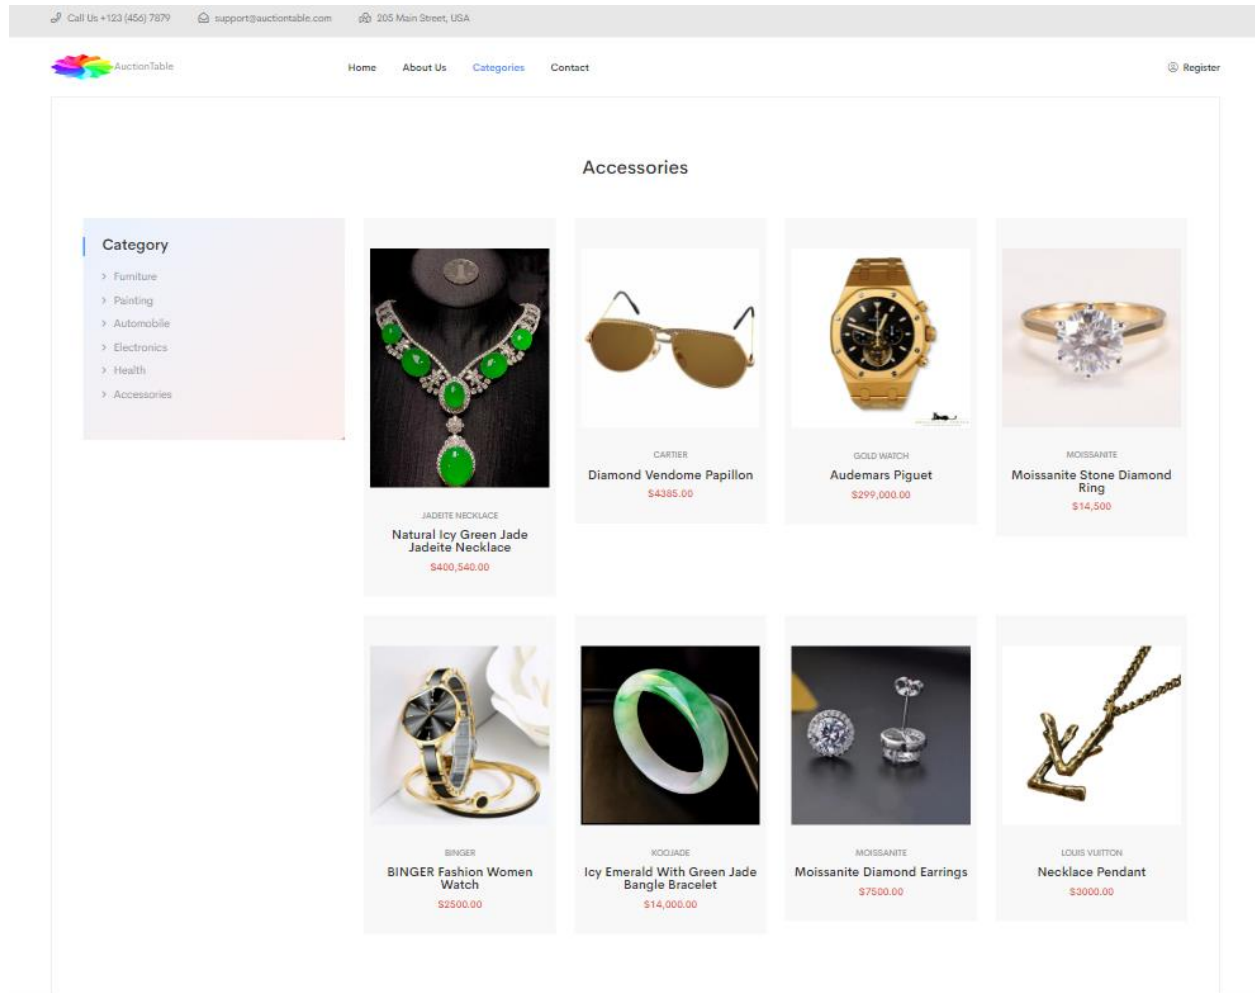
Call Us +123 (456) 7879 support@auctiontable.com 205 Main Street, USA

AuctionTable

Home About Us Categories Contact

Register

Accessories

Category

Furniture
Painting
Automobile
Electronics
Health
Accessories

JADEITE NECKLACE
Natural Icy Green Jade Jadeite Necklace
$400,540.00

CARTIER
Diamond Vendome Papillon
$4385.00

GOLD WATCH
Audemars Piguet
$299,000.00

MOISSANITE
Moissanite Stone Diamond Ring
$14,500

BINGER
BINGER Fashion Women Watch
$2500.00

KOOJADE
Icy Emerald With Green Jade Bangle Bracelet
$14,000.00

MOISSANITE
Moissanite Diamond Earrings
$7500.00

LOUIS VUITTON
Necklace Pendant
$3000.00